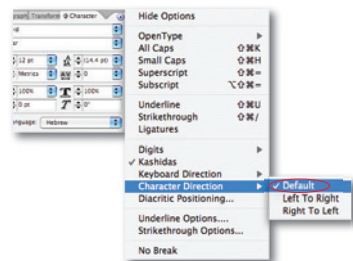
graph Transform ◊ Character

12 pt (14.4 pt)

Metrics 0

100% 100%

0 pt 0°

nguage: Hebrew

Hide Options

OpenType
All Caps ⇧⌘K
Small Caps ⇧⌘H
Superscript ⇧⌘=
Subscript ⌥⇧⌘=

Underline ⇧⌘U
Strikethrough ⇧⌘/
Ligatures

Digits
✓ Kashidas
Keyboard Direction
Character Direction
Diacritic Positioning...

Underline Options....
Strikethrough Options...

No Break

✓ Default
Left To Right
Right To Left